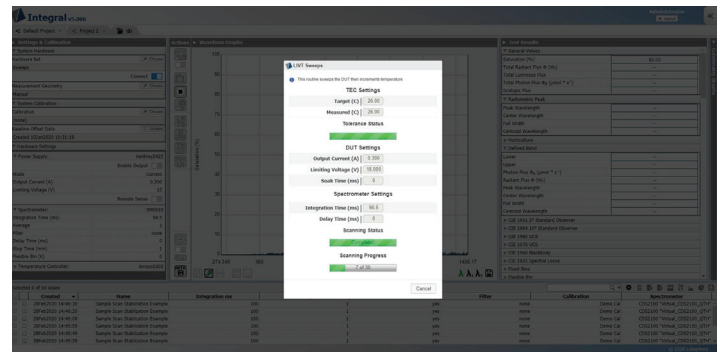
Integral v5.2061

LIVT Sweeps

This routine sweeps the DUT then increments temperature

TEC Settings

Target (C) 25.00

Measured (C) 25.00

Tolerance Status

DUT Settings

Output Current (A) 0.300

Limiting Voltage (V) 15.000

Soak Time (ms) 0

Spectrometer Settings

Integration Time (ms) 50.0

Delay Time (ms) 0

Scanning Status

Scanning Progress

2 of 20

Cancel

Settings & Calibration

Actions

Waveform Display

Live Results

Created

Name

Integration ms

Filter

Calibration

Spectrometer

Sample Scan Stabilization Example

Sample Scan Stabilization Example

Sample Scan Stabilization Example

Sample Scan Stabilization Example

Sample Scan Stabilization Example

Sample Scan Stabilization Example